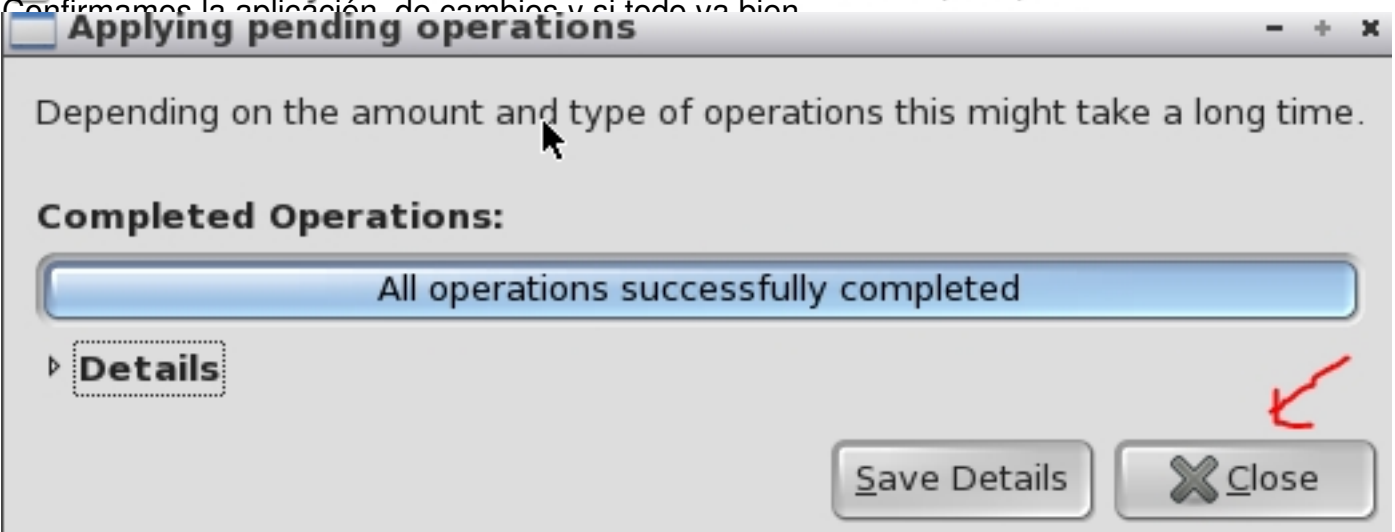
Confirmamos la aplicación de cambios y si todo va bien

Applying pending operations

Depending on the amount and type of operations this might take a long time.

Completed Operations:

All operations successfully completed

Details

Save Details

Close